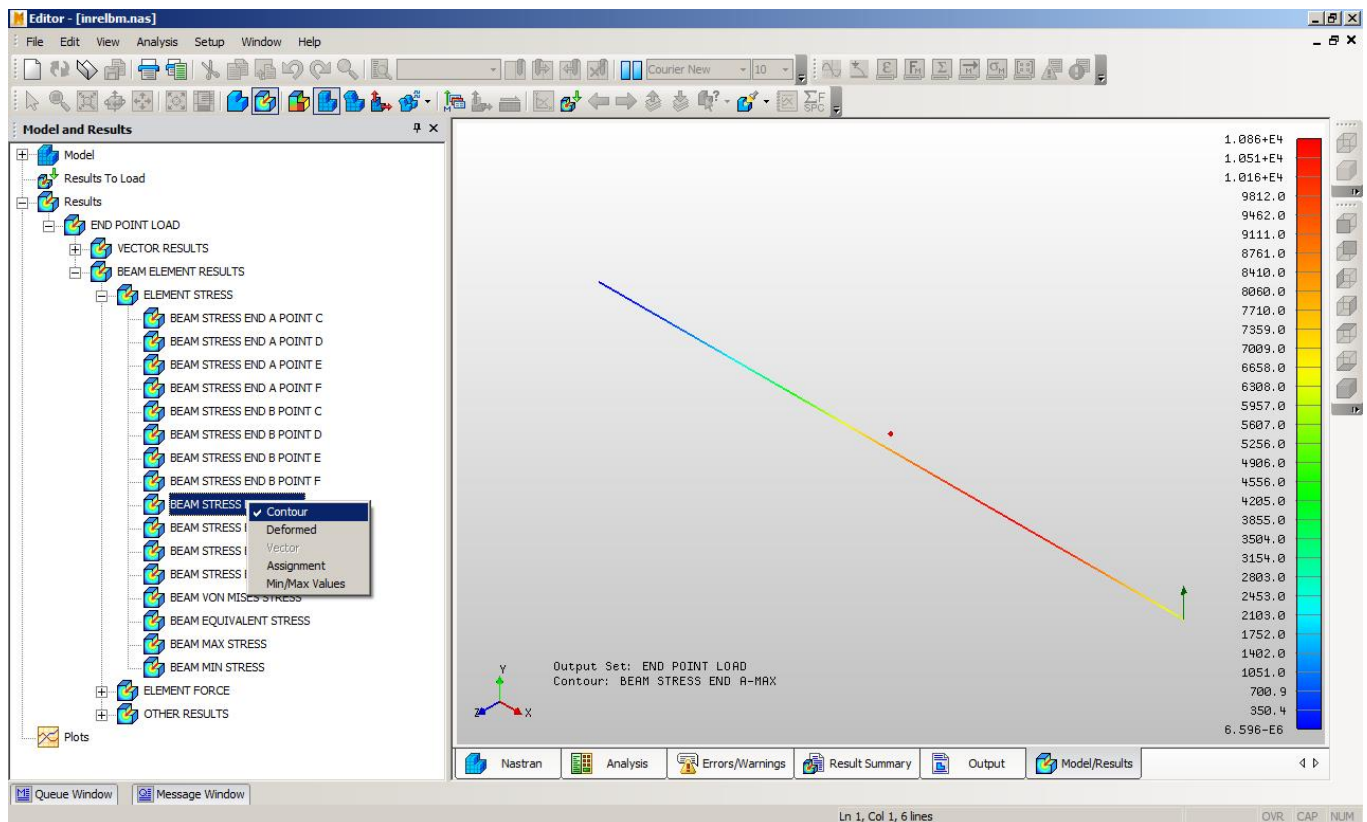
Editor - [inrelbm.nas]

File Edit View Analysis Setup Window Help

Courier New 10

Model and Results

Model
Results To Load
Results
END POINT LOAD
VECTOR RESULTS
BEAM ELEMENT RESULTS
ELEMENT STRESS
BEAM STRESS END A POINT C
BEAM STRESS END A POINT D
BEAM STRESS END A POINT E
BEAM STRESS END A POINT F
BEAM STRESS END B POINT C
BEAM STRESS END B POINT D
BEAM STRESS END B POINT E
BEAM STRESS END B POINT F
BEAM STRESS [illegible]
BEAM STRESS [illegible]
BEAM STRESS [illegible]
BEAM STRESS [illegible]
BEAM VON MISES STRESS
BEAM EQUIVALENT STRESS
BEAM MAX STRESS
BEAM MIN STRESS
ELEMENT FORCE
OTHER RESULTS
Plots

✓ Contour
Deformed
Vector
Assignment
Min/Max Values

1.086+E4
1.051+E4
1.016+E4
9812.0
9462.0
9111.0
8761.0
8410.0
8060.0
7710.0
7359.0
7009.0
6658.0
6308.0
5957.0
5607.0
5256.0
4906.0
4556.0
4205.0
3855.0
3504.0
3154.0
2803.0
2453.0
2103.0
1752.0
1402.0
1051.0
700.9
350.4
6.596-E6

Output Set: END POINT LOAD
Contour: BEAM STRESS END A-MAX

Y
Z X

Nastran | Analysis | Errors/Warnings | Result Summary | Output | Model/Results

Queue Window | Message Window

Ln 1, Col 1, 6 lines

OVR CAP NUM